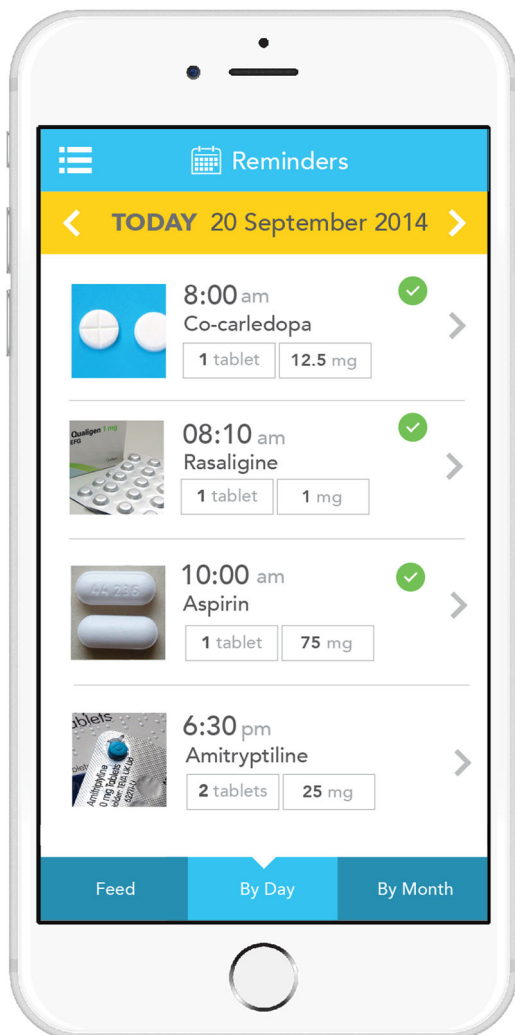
Reminders

TODAY 20 September 2014

8:00 am
Co-carledopa
1 tablet
12.5 mg

Qualigen 1 mg
EFG

08:10 am
Rasaligine
1 tablet
1 mg

44 236

10:00 am
Aspirin
1 tablet
75 mg

tablets

6:30 pm
Amitryptiline
2 tablets
25 mg

Feed
By Day
By Month